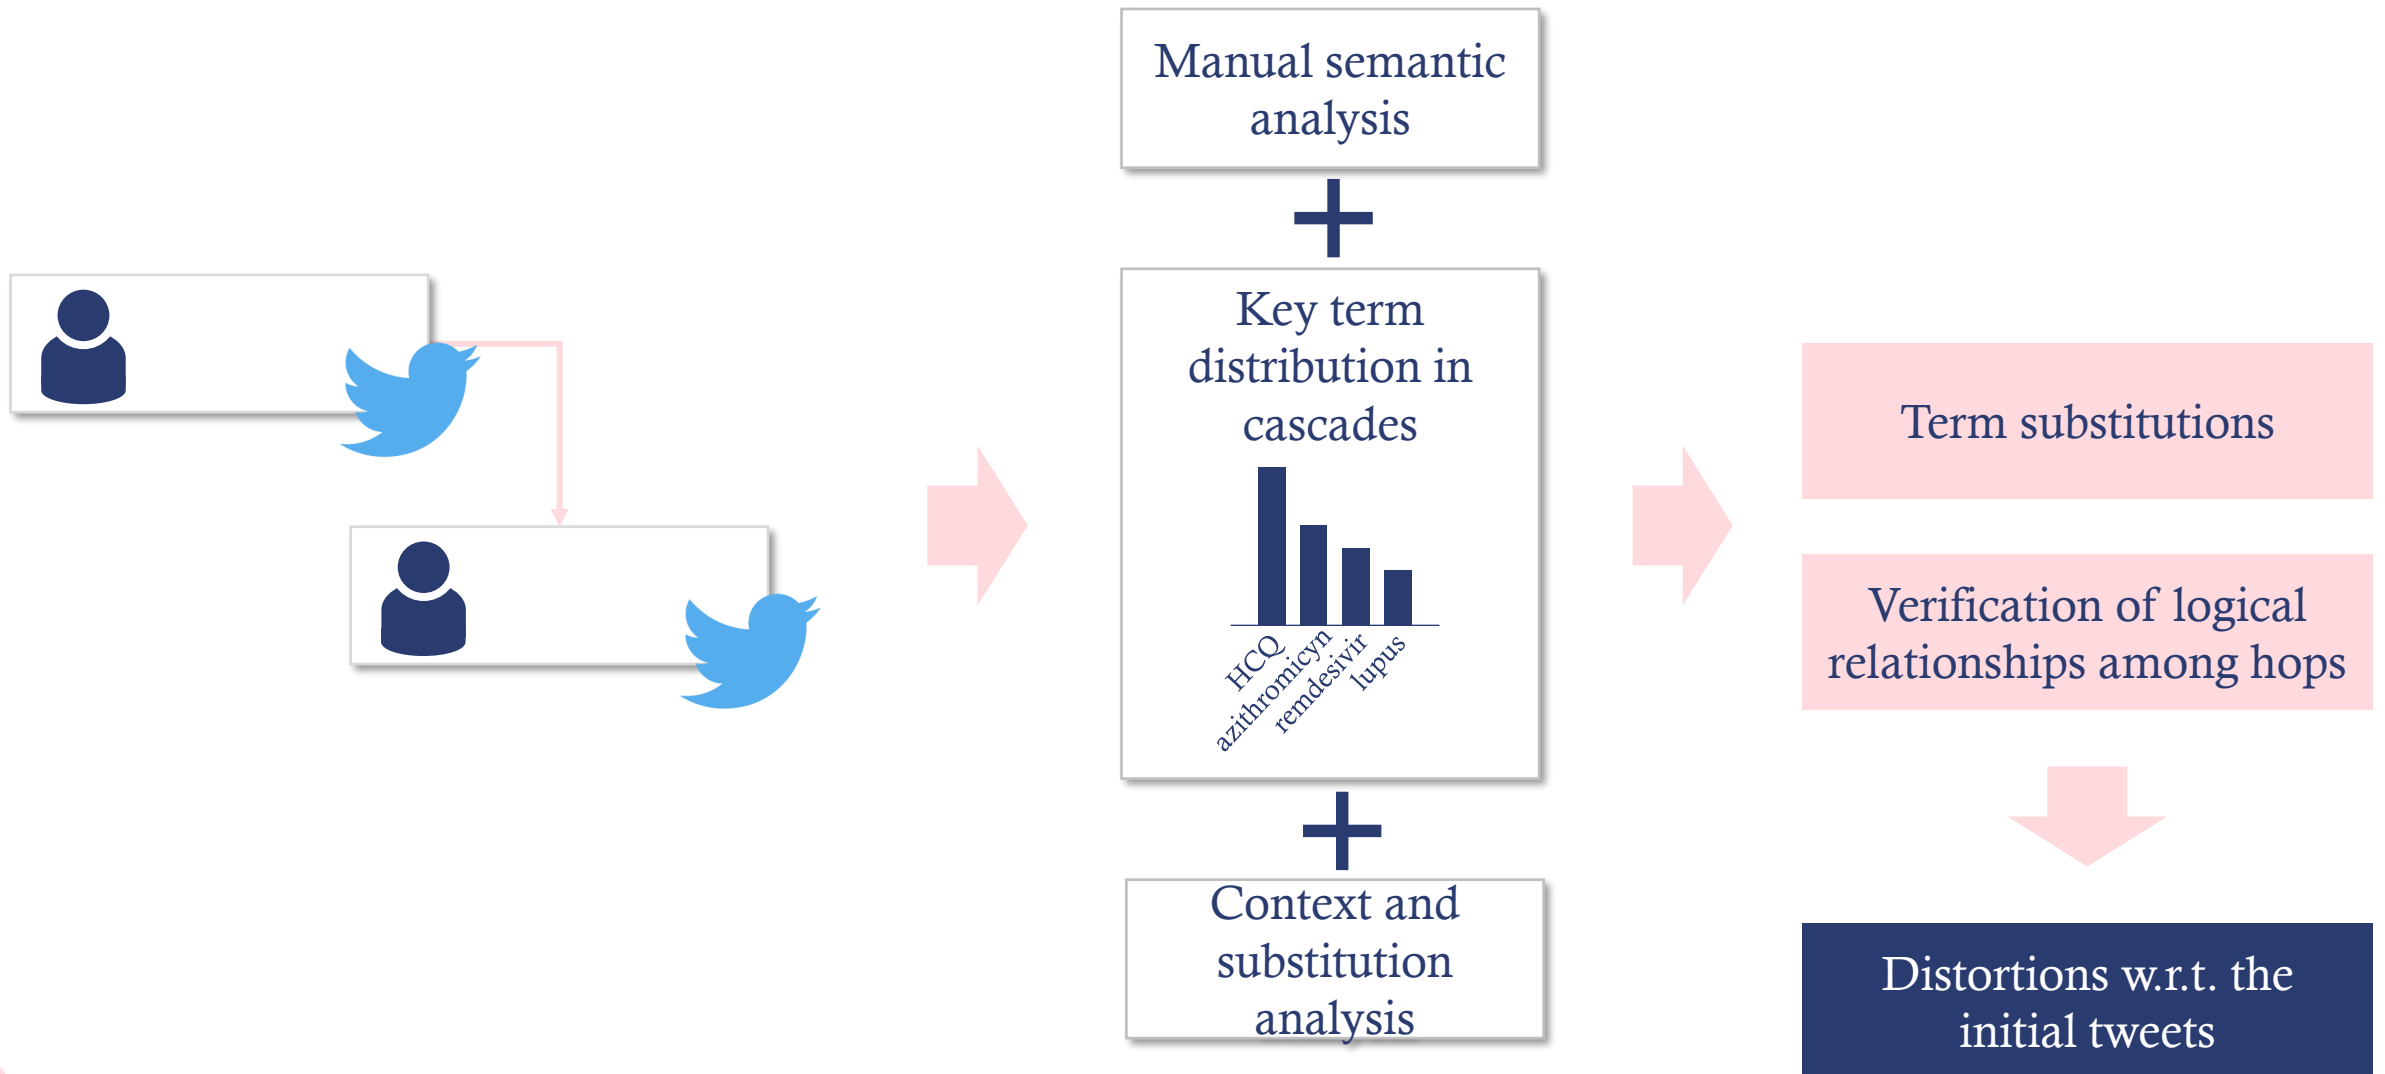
Manual semantic analysis

+

Key term distribution in cascades

HCQ
azithromicyn
remdesivir
lupus

+

Context and substitution analysis

Term substitutions

Verification of logical relationships among hops

Distortions w.r.t. the initial tweets